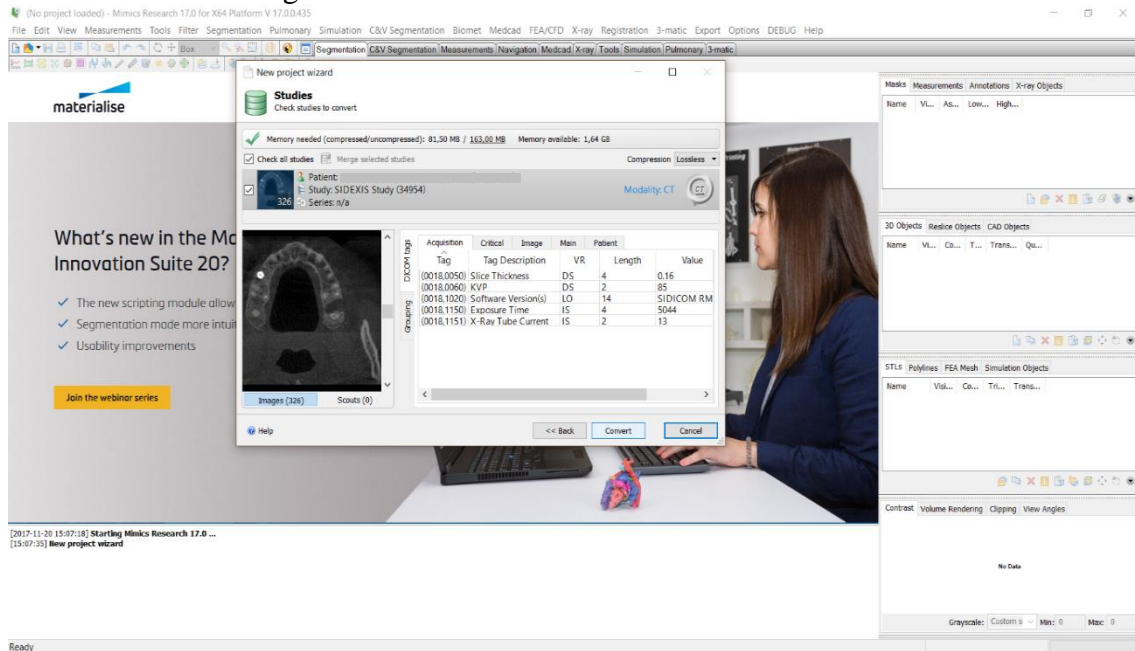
(No project loaded) - Mimics Research 17.0 for X64 Platform V 17.0.0.435

File Edit View Measurements Tools Filter Segmentation Pulmonary Simulation C&V Segmentation Biomet Medcad FEA/CFD X-ray Registration 3-matic Export Options DEBUG Help

Box

Segmentation C&V Segmentation Measurements Navigation Medcad X-ray Tools Simulation Pulmonary 3-matic

materialise

What's new in the Mc
Innovation Suite 20?

✓ The new scripting module allow
✓ Segmentation made more intui
✓ Usability improvements

Join the webinar series

New project wizard

Studies
Check studies to convert

Memory needed (compressed/uncompressed): 81,50 MB / 163,00 MB Memory available: 1,64 GB

Check all studies Merge selected studies Compression Lossless

Patient:
Study: SIDEXIS Study (34954)
326 Series: n/a
Modality: CT
CT

DICOM tags
Grouping

Acquisition Critical Image Main Patient

| Tag | Tag Description | VR | Length | Value |
|---|---|---|---|---|
| (0018,0050) | Slice Thickness | DS | 4 | 0.16 |
| (0018,0060) | KVP | DS | 2 | 85 |
| (0018,1020) | Software Version(s) | LO | 14 | SIDICOM RM |
| (0018,1150) | Exposure Time | IS | 4 | 5044 |
| (0018,1151) | X-Ray Tube Current | IS | 2 | 13 |

Images (326) Scouts (0)

Help << Back Convert Cancel

Masks Measurements Annotations X-ray Objects
Name Vi... As... Low... High...

3D Objects Reslice Objects CAD Objects
Name Vi... Co... T... Trans... Qu...

STLs Polylines FEA Mesh Simulation Objects
Name Visi... Co... Tri... Trans...

Contrast Volume Rendering Clipping View Angles

No Data

Grayscale: Custom s Min: 0 Max: 0

[2017-11-20 15:07:18] Starting Mimics Research 17.0 ...
[15:07:35] New project wizard

Ready